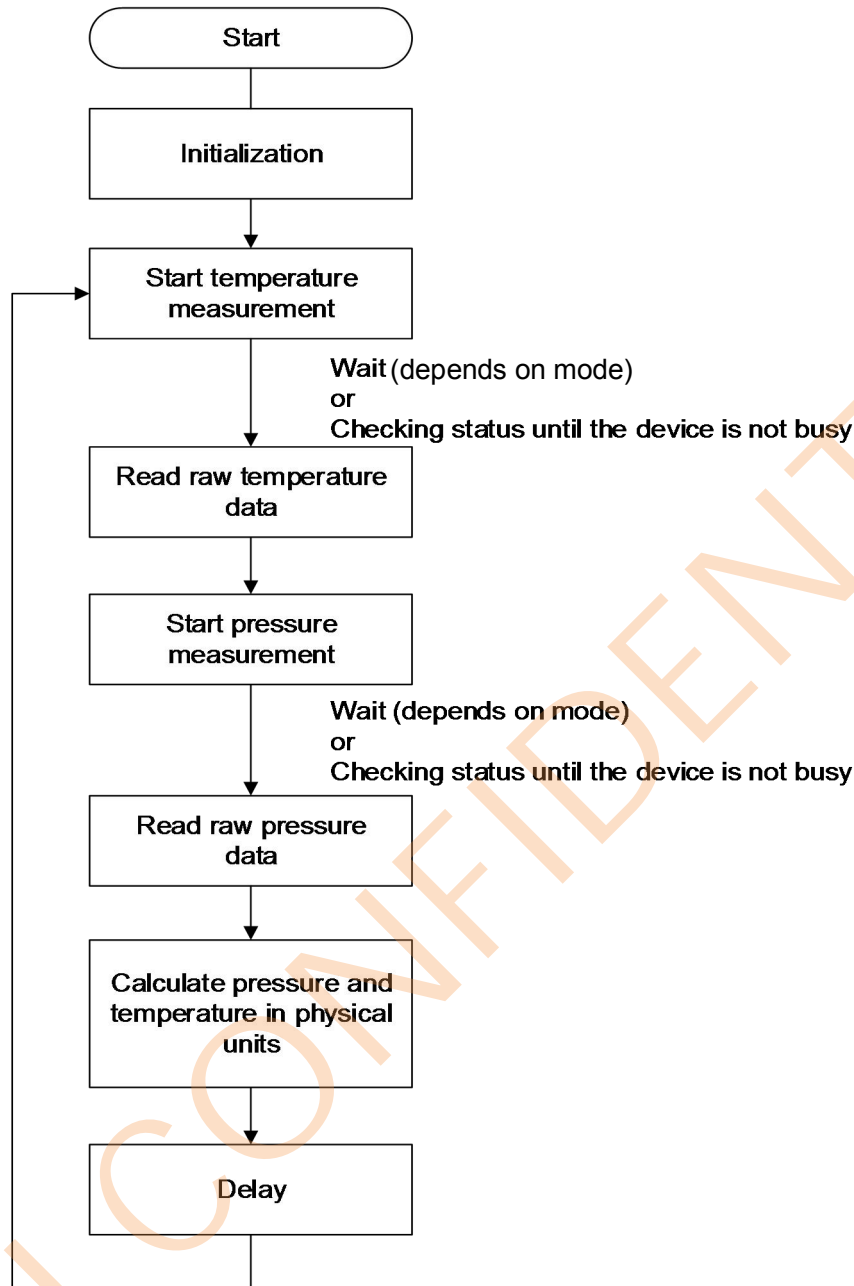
Start

Initialization

Start temperature measurement

Wait (depends on mode)
or
Checking status until the device is not busy

Read raw temperature data

Start pressure measurement

Wait (depends on mode)
or
Checking status until the device is not busy

Read raw pressure data

Calculate pressure and temperature in physical units

Delay

CONFIDENT